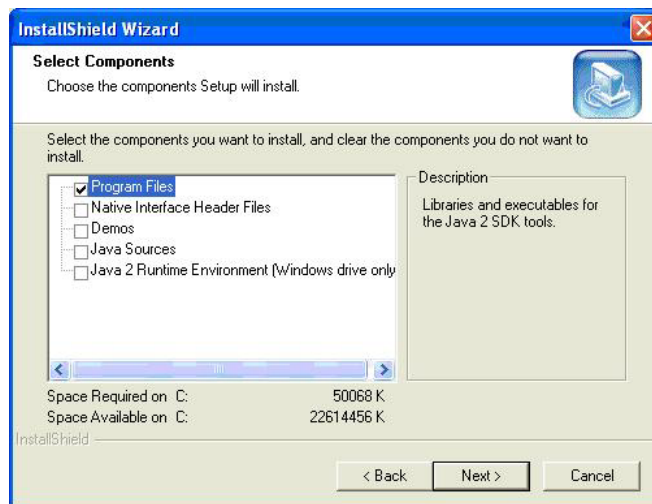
InstallShield Wizard

Select Components

Choose the components Setup will install.

Select the components you want to install, and clear the components you do not want to install.

Program Files
Native Interface Header Files
Demos
Java Sources
Java 2 Runtime Environment (Windows drive only

Description

Libraries and executables for the Java 2 SDK tools.

Space Required on C: 50068 K
Space Available on C: 22614456 K

InstallShield

< Back
Next >
Cancel